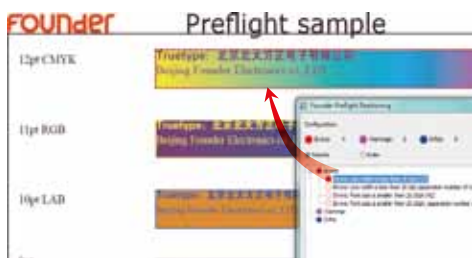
FOUNDER Preflight sample

12pt CMYK

Truetype: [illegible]
Beijing Founder Electronics Co., LTD

11pt RGB

Truetype: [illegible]
Beijing Founder Electronics Co., LTD

10pt LAB

Truetype: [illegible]
Beijing Founder Electronics Co., LTD

Founder Preflight Monitoring
Configuration
Errors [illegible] Warnings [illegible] Infos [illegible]
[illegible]
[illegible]
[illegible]
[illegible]
Warnings
Infos